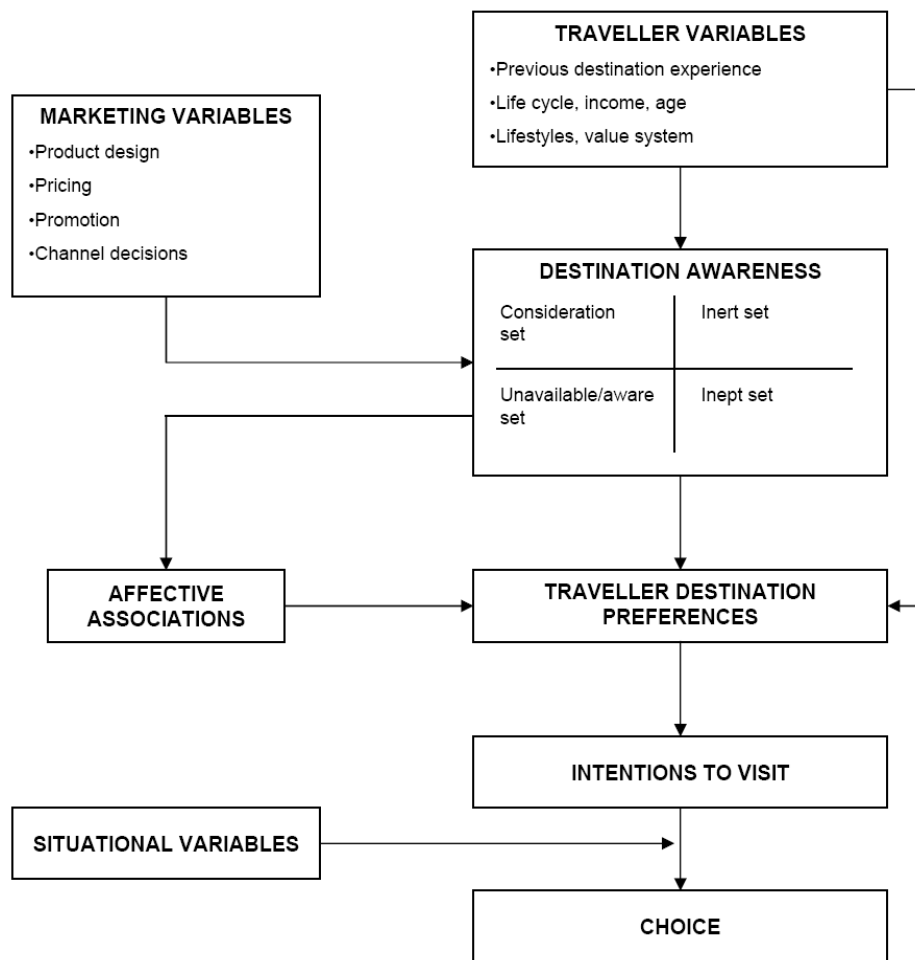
TRAVELLER VARIABLES
•Previous destination experience
•Life cycle, income, age
•Lifestyles, value system

MARKETING VARIABLES
•Product design
•Pricing
•Promotion
•Channel decisions

DESTINATION AWARENESS

| Consideration set | Inert set |
|---|---|
| Unavailable/aware set | Inept set |

AFFECTIVE ASSOCIATIONS

TRAVELLER DESTINATION PREFERENCES

INTENTIONS TO VISIT

SITUATIONAL VARIABLES

CHOICE